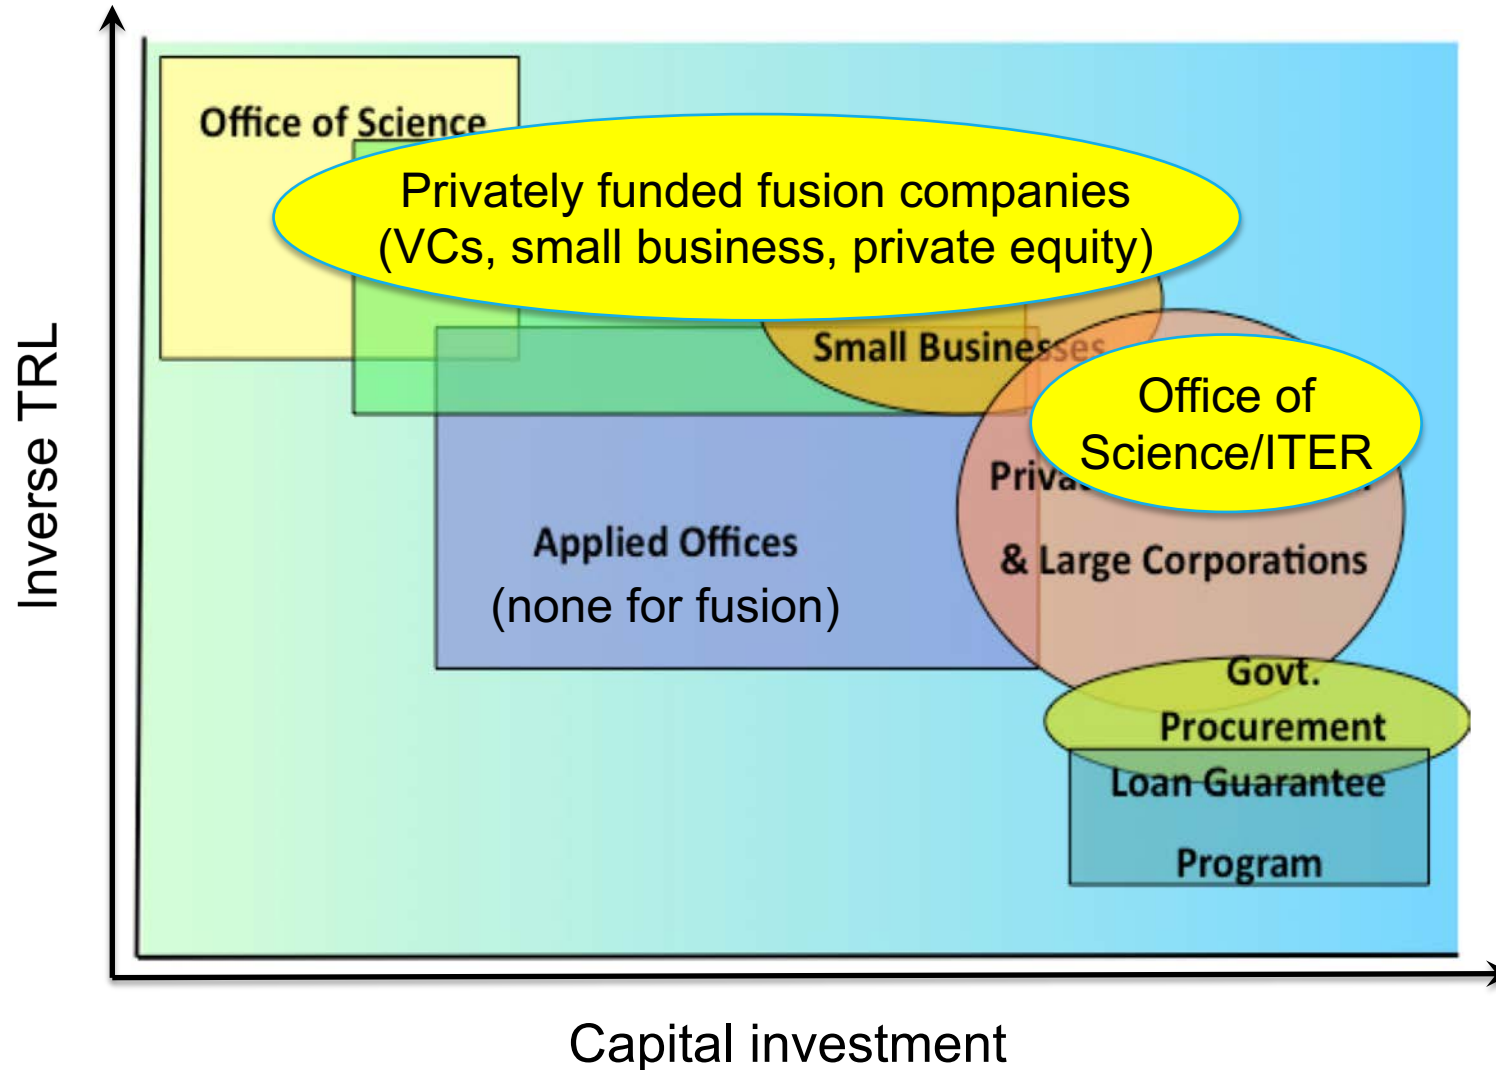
Inverse TRL

Office of Science

Privately funded fusion companies (VCs, small business, private equity)

Small Businesses

Office of Science/ITER

Priva

& Large Corporations

Applied Offices

(none for fusion)

Govt. Procurement

Loan Guarantee Program

Capital investment